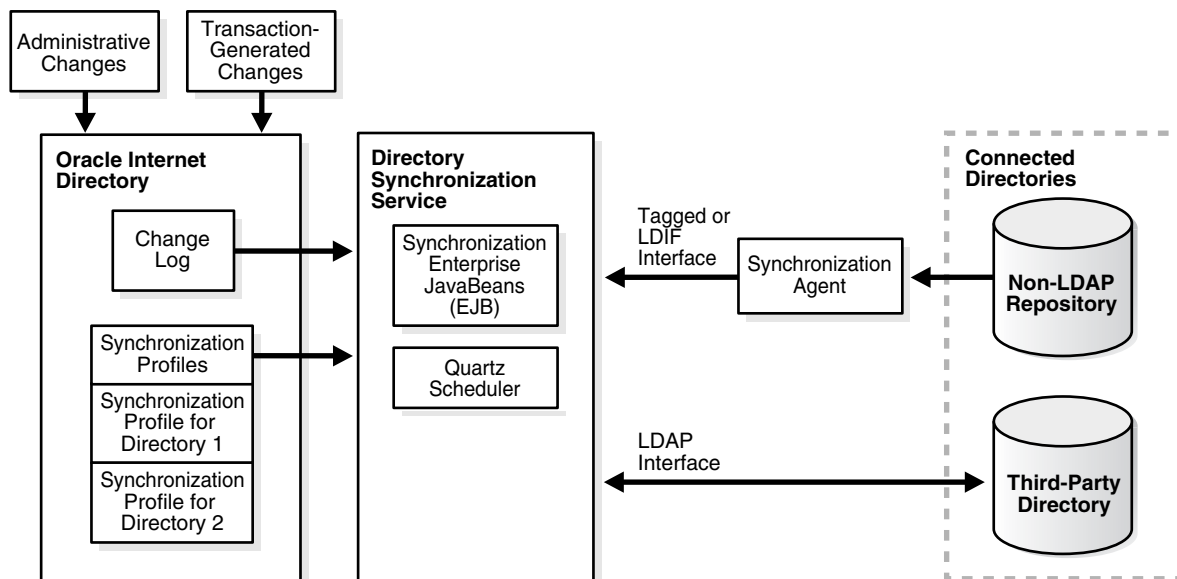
Administrative Changes

Transaction-Generated Changes

Oracle Internet Directory

Change Log

Synchronization Profiles

Synchronization Profile for Directory 1

Synchronization Profile for Directory 2

Directory Synchronization Service

Synchronization Enterprise JavaBeans (EJB)

Quartz Scheduler

Tagged or LDIF Interface

Synchronization Agent

LDAP Interface

Connected Directories

Non-LDAP Repository

Third-Party Directory